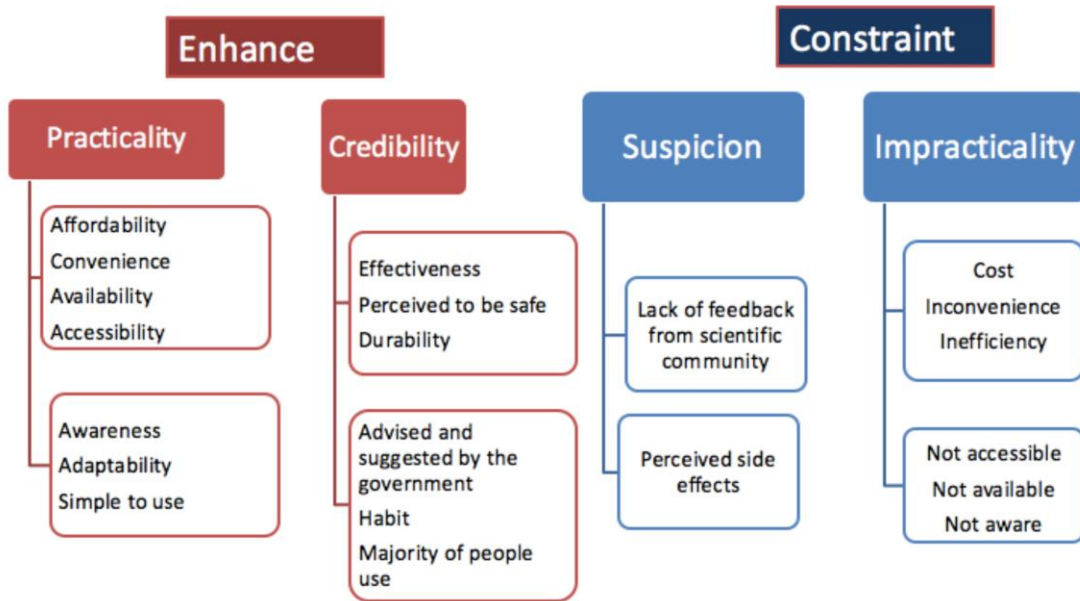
Enhance

Practicality

Affordability
Convenience
Availability
Accessibility

Awareness
Adaptability
Simple to use

Credibility

Effectiveness
Perceived to be safe
Durability

Advised and suggested by the government
Habit
Majority of people use

Constraint

Suspicion

Lack of feedback from scientific community

Perceived side effects

Impracticality

Cost
Inconvenience
Inefficiency

Not accessible
Not available
Not aware